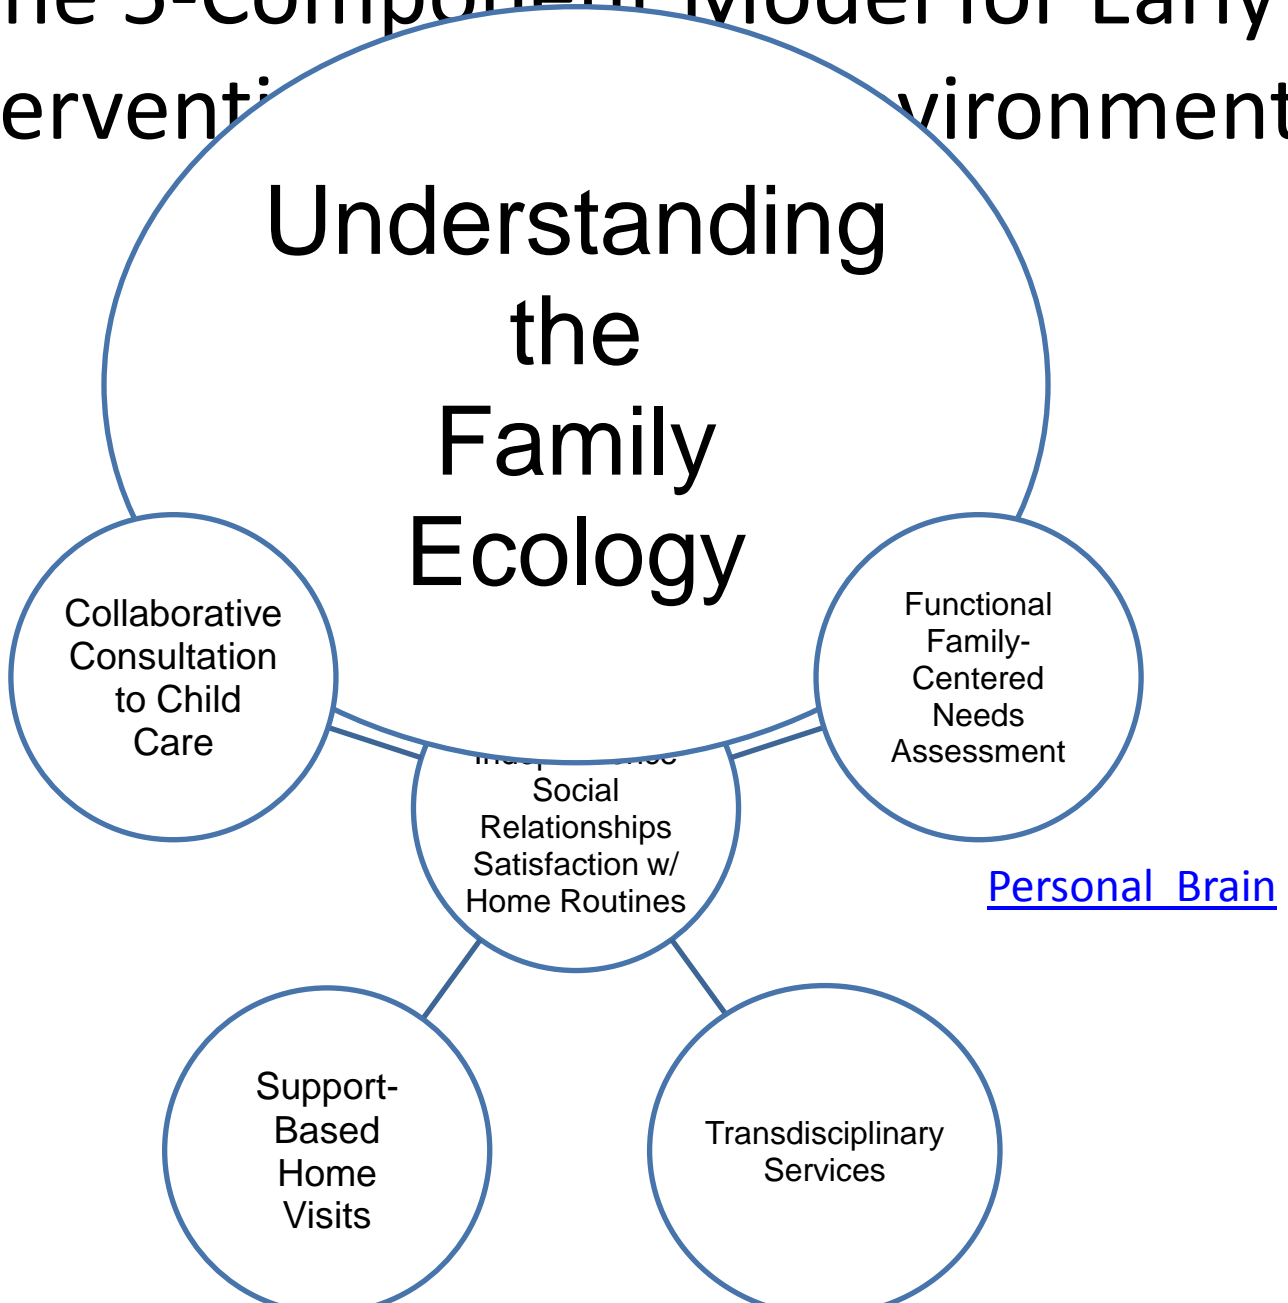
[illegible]-Component Model for Early
Interventi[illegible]vironment

Understanding the Family Ecology

Collaborative Consultation to Child Care

Functional Family-Centered Needs Assessment

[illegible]
Social Relationships
Satisfaction w/ Home Routines

Personal Brain

Support-Based Home Visits

Transdisciplinary Services